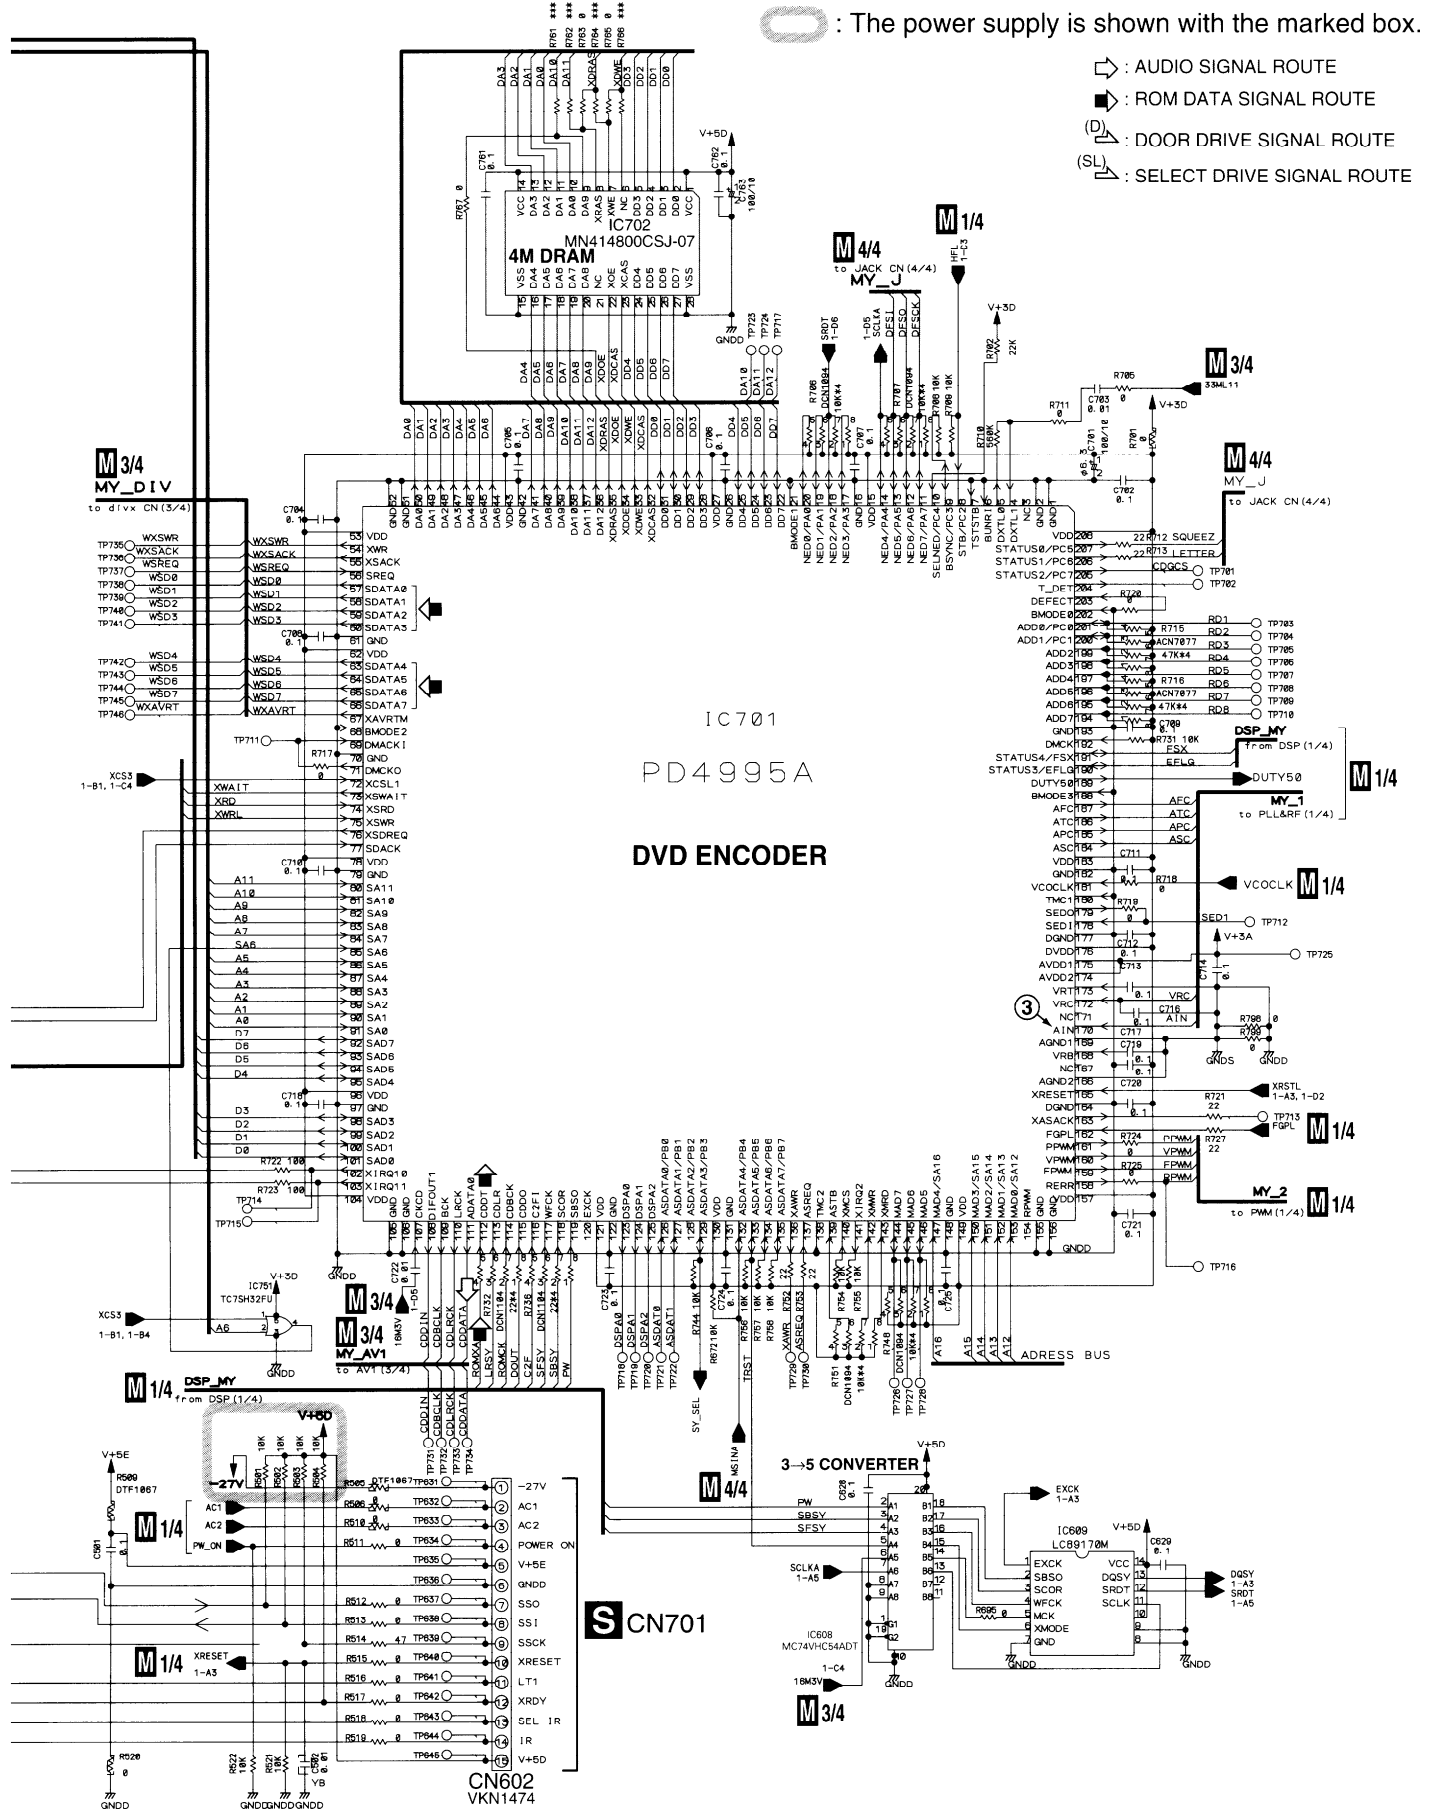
: The power supply is shown with the marked box.
: AUDIO SIGNAL ROUTE
: ROM DATA SIGNAL ROUTE
(D) : DOOR DRIVE SIGNAL ROUTE
(SL) : SELECT DRIVE SIGNAL ROUTE

IC702
MN414800CSJ-07
4M DRAM

M 4/4
to JACK CN (4/4)
MY_J

M 1/4

M 3/4
MY_DIV
to divx CN (3/4)

M 3/4
33ML11

M 4/4
MY_J
to JACK CN (4/4)

IC701
PD4995A
DVD ENCODER

DSP_MY
from DSP (1/4)
DUTY50
M 1/4
MY_1
to PLL&RF (1/4)

VCOCLK M 1/4
M 1/4
MY_2
to PWM (1/4) M 1/4

XCS3
1-B1, 1-C4

XCS3
1-B1, 1-B4

IC751
TC7SH32FU

M 3/4
MY_AV1
to AV1 (3/4)

M 1/4 DSP_MY
from DSP (1/4)

-27V

M 1/4
AC1
AC2
PW_ON

M 1/4 XRESET
1-A3

ADRESS BUS

SY_SEL
MSINA
M 4/4

3→5 CONVERTER
IC608
MC74VHC54ADT

SCLKA
1-A5
18M3V
1-C4
M 3/4

IC609
LC89170M
EXCK
1-A3
DQSY
1-A3
SRDT
1-A5

S CN701

CN602
VKN1474

| Pin | Signal |
|---|---|
| 1 | -27V |
| 2 | AC1 |
| 3 | AC2 |
| 4 | POWER ON |
| 5 | V+5E |
| 6 | GNDD |
| 7 | SSO |
| 8 | SSI |
| 9 | SSCK |
| 10 | XRESET |
| 11 | LT1 |
| 12 | XRDY |
| 13 | SEL IR |
| 14 | IR |
| 15 | V+5D |